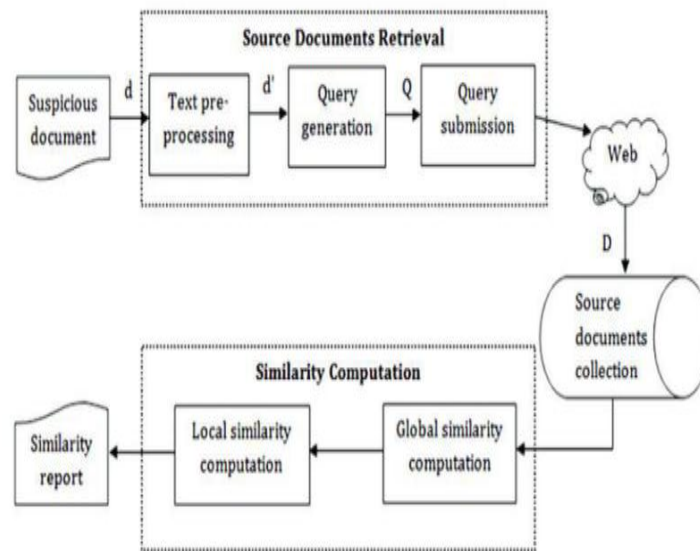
Source Documents Retrieval

Suspicious document

d

Text preprocessing

d'

Query generation

Q

Query submission

Web

D

Source documents collection

Similarity Computation

Global similarity computation

Local similarity computation

Similarity report